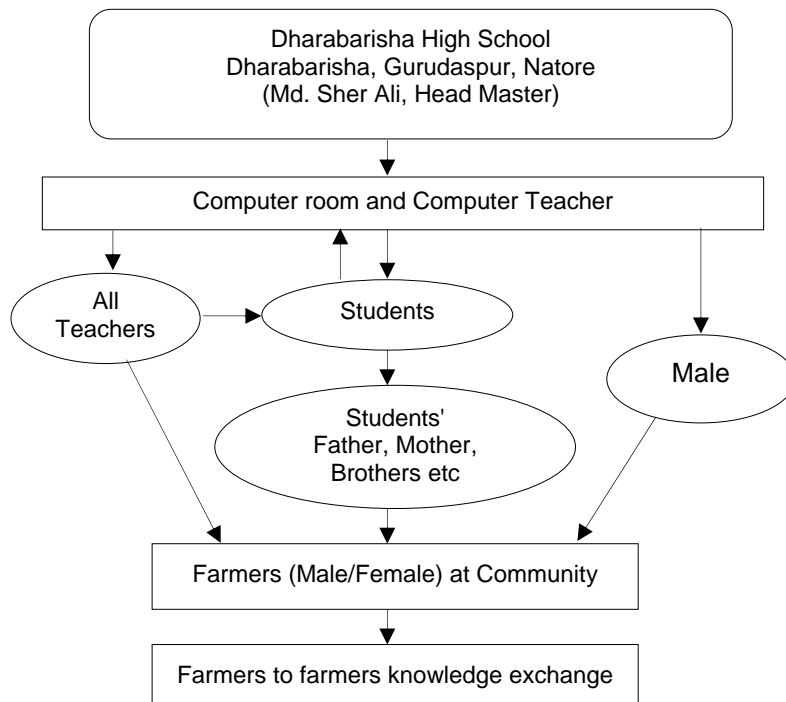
Dharabarisha High School
Dharabarisha, Gurudaspur, Natore
(Md. Sher Ali, Head Master)

Computer room and Computer Teacher

All Teachers

Students

Male

Students' Father, Mother, Brothers etc

Farmers (Male/Female) at Community

Farmers to farmers knowledge exchange